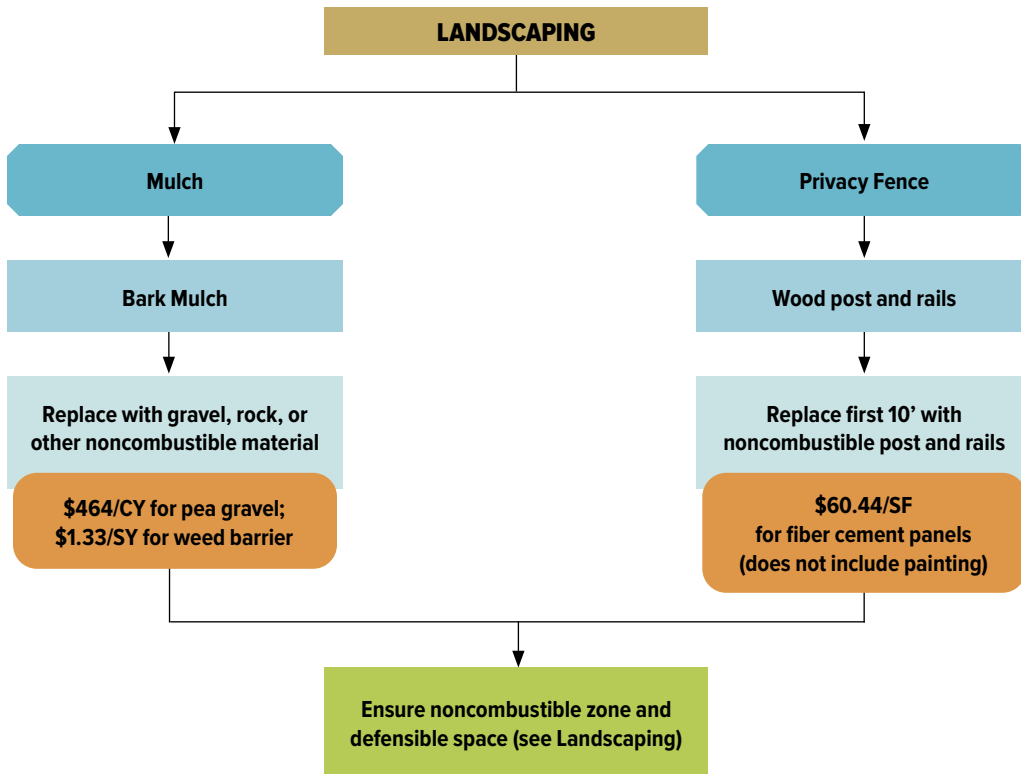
LANDSCAPING

Mulch

Bark Mulch

Replace with gravel, rock, or other noncombustible material

\$464/CY for pea gravel; \$1.33/SY for weed barrier

Privacy Fence

Wood post and rails

Replace first 10' with noncombustible post and rails

\$60.44/SF for fiber cement panels (does not include painting)

Ensure noncombustible zone and defensible space (see Landscaping)